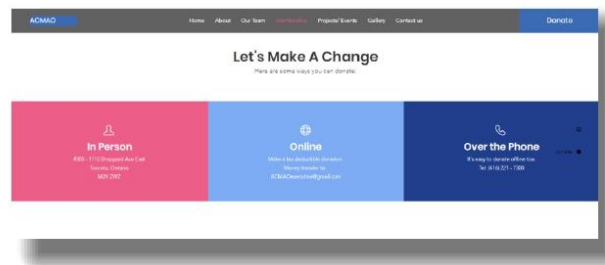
ACMAO

Home About Our Team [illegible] Projects/ Events Gallery Contact us

Donate

Let's Make A Change

Here are some ways you can donate:

In Person

#309 - 1110 Sheppard Ave East Toronto, Ontario M2K 2W2

Online

Make a tax deductible donation Money transfer to ACMAOexecutive@gmail.com

Over the Phone

It's easy to donate offline too: Tel: (416) 221 - 7309